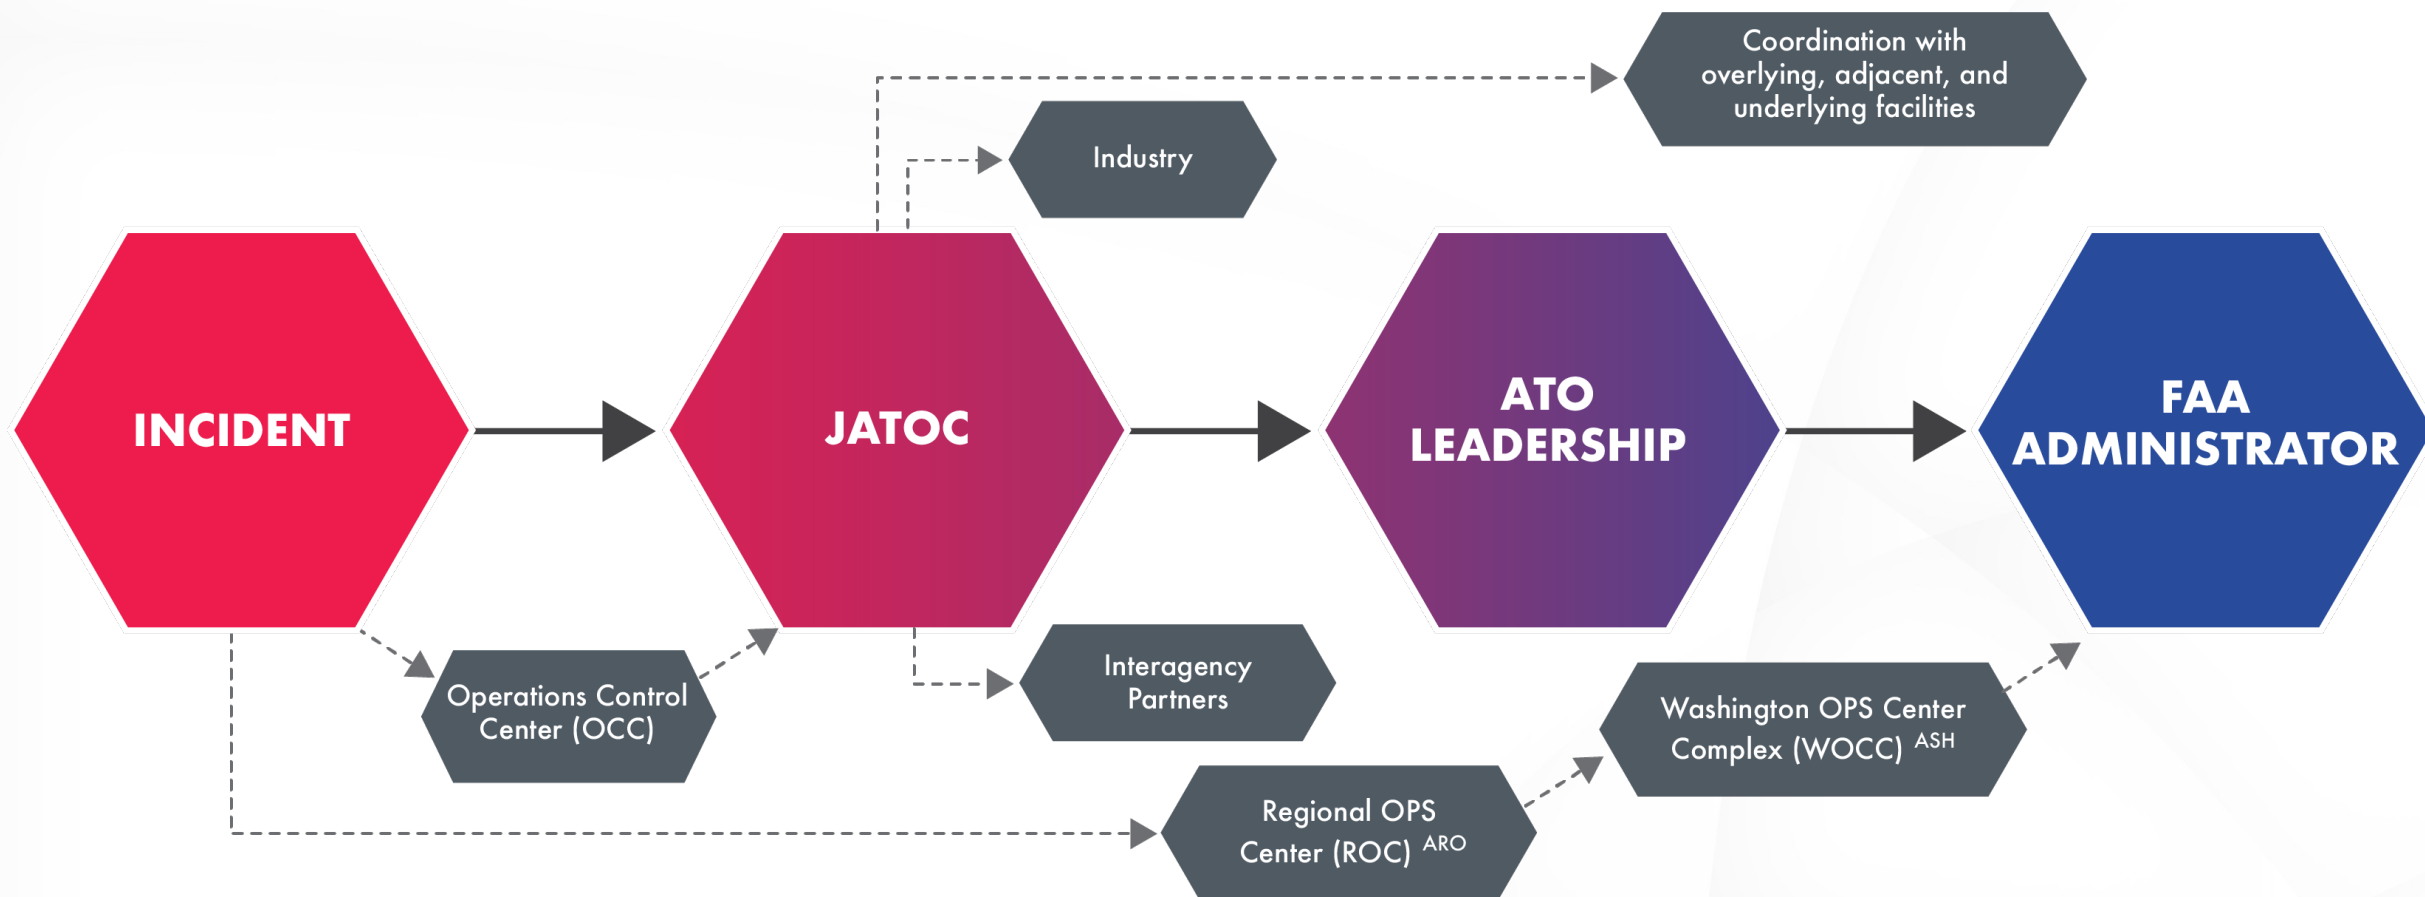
Coordination with overlying, adjacent, and underlying facilities

Industry

INCIDENT

JATOC

ATO LEADERSHIP

FAA ADMINISTRATOR

Operations Control Center (OCC)

Interagency Partners

Washington OPS Center Complex (WOCC) $^{ASH}$

Regional OPS Center (ROC) $^{ARO}$